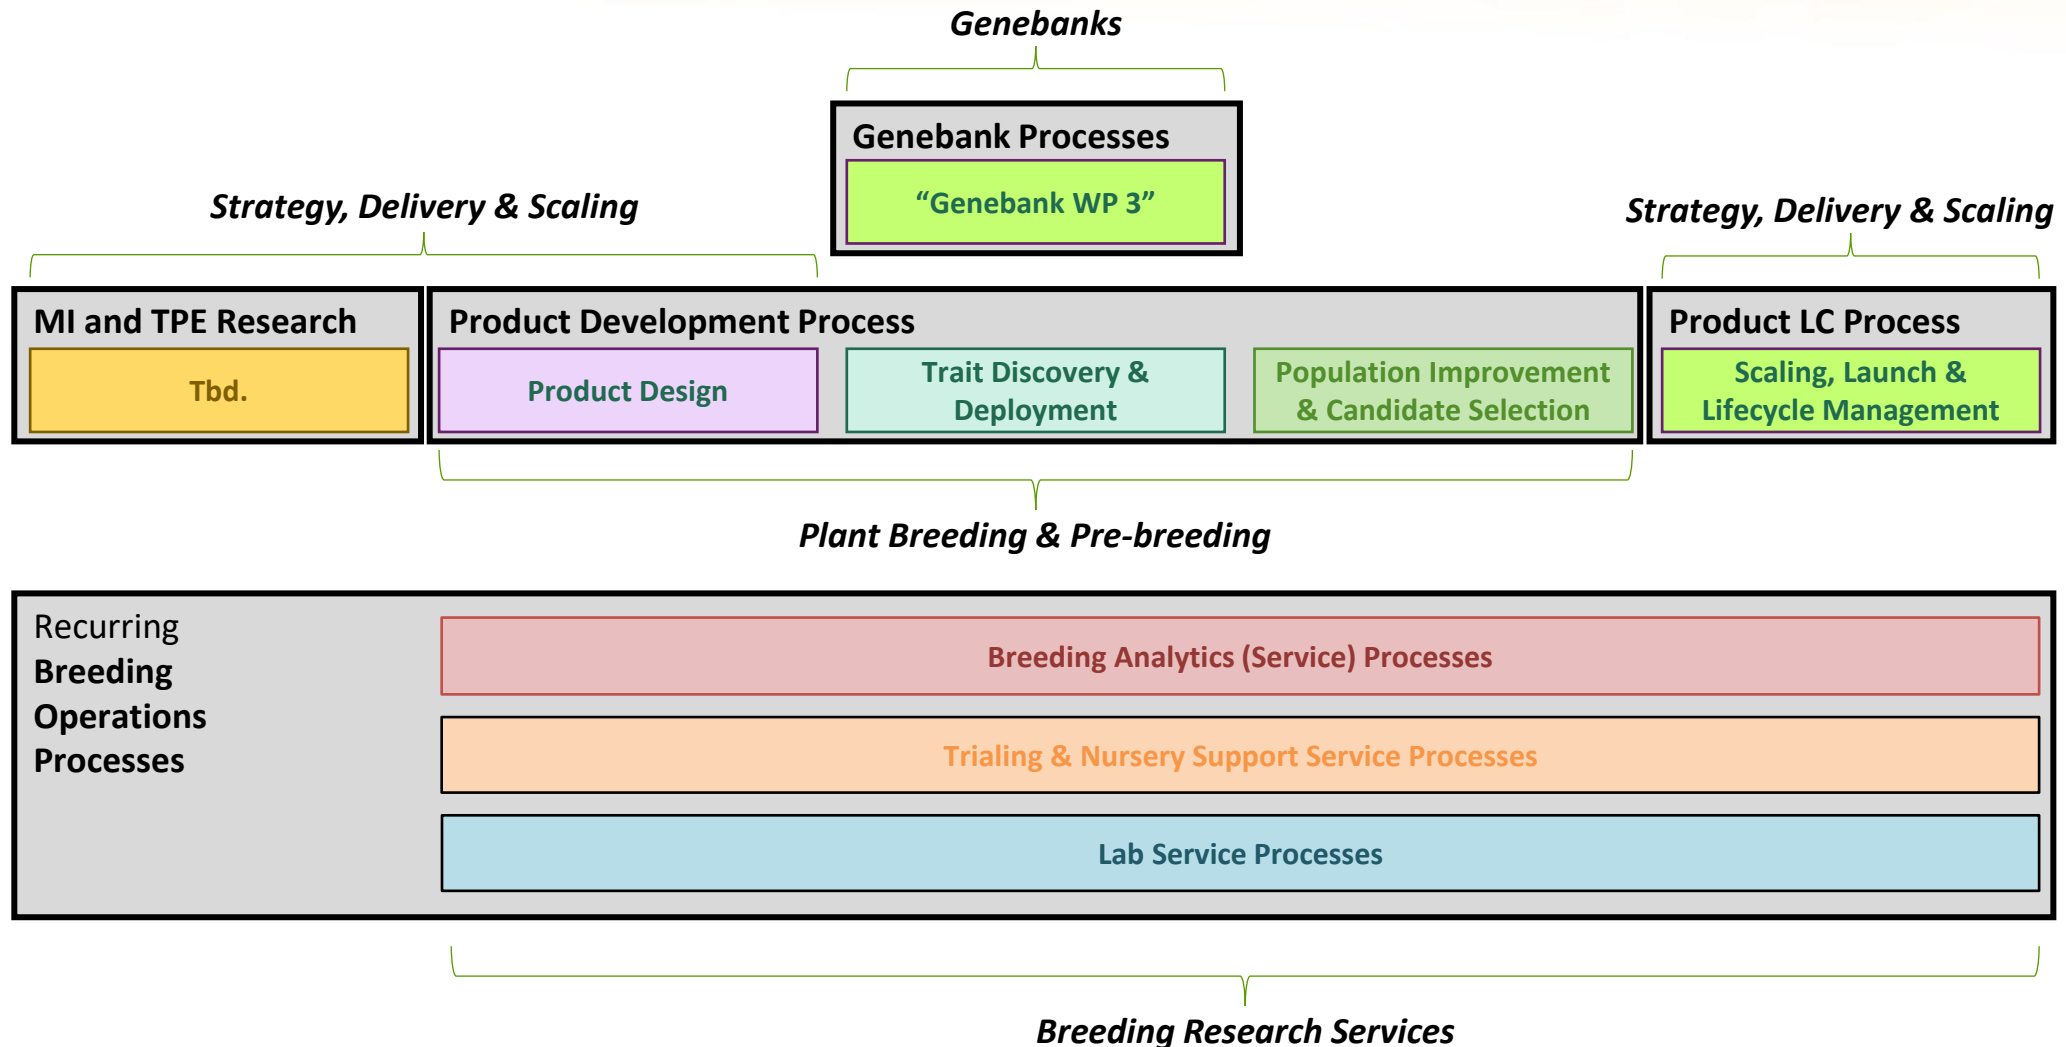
Genebanks

Genebank Processes

“Genebank WP 3”

Strategy, Delivery & Scaling

Strategy, Delivery & Scaling

MI and TPE Research

Tbd.

Product Development Process

Product Design

Trait Discovery & Deployment

Population Improvement & Candidate Selection

Product LC Process

Scaling, Launch & Lifecycle Management

Plant Breeding & Pre-breeding

Recurring Breeding Operations Processes

Breeding Analytics (Service) Processes

Trialing & Nursery Support Service Processes

Lab Service Processes

Breeding Research Services